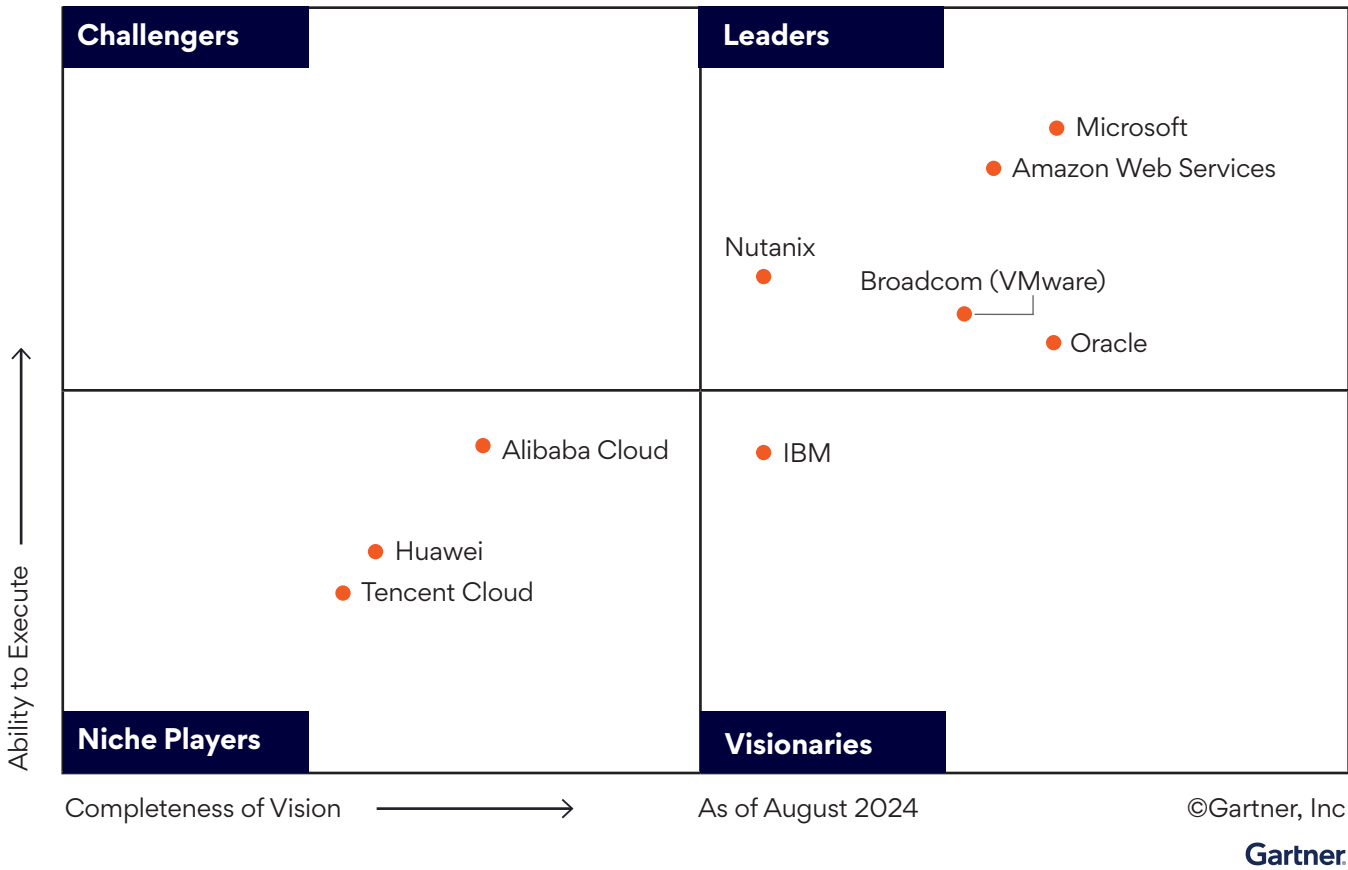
Challengers

Leaders

Microsoft

Amazon Web Services

Nutanix

Broadcom (VMware)

Oracle

Alibaba Cloud

IBM

Huawei

Tencent Cloud

Niche Players

Visionaries

Ability to Execute

Completeness of Vision

As of August 2024

©Gartner, Inc

Gartner.